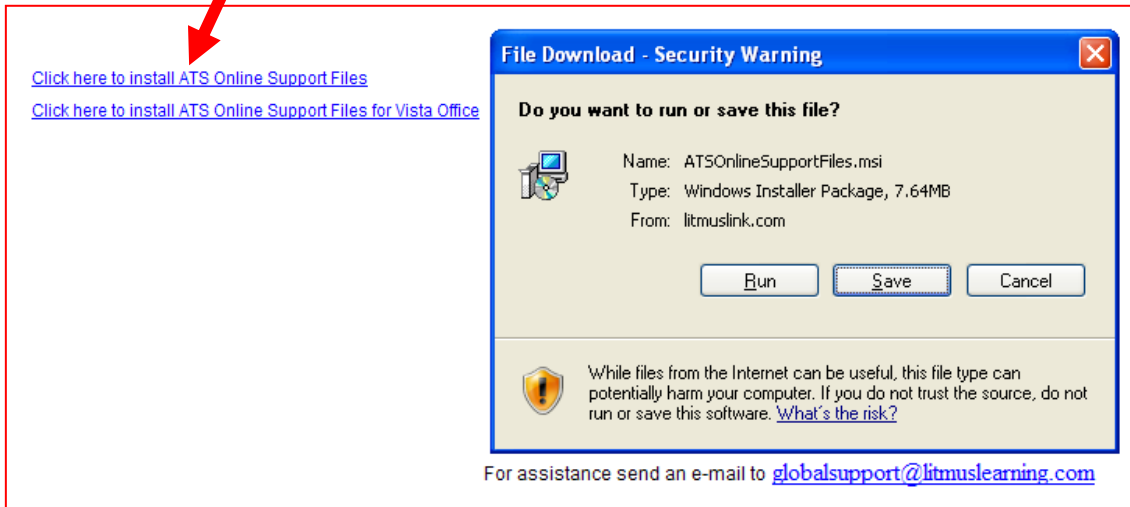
Click here to install ATS Online Support Files

Click here to install ATS Online Support Files for Vista Office

File Download - Security Warning

Do you want to run or save this file?

Name: ATSOnlineSupportFiles.msi
Type: Windows Installer Package, 7.64MB
From: litmuslink.com

Run | Save | Cancel

While files from the Internet can be useful, this file type can potentially harm your computer. If you do not trust the source, do not run or save this software. What's the risk?

For assistance send an e-mail to globalsupport@litmuslearning.com